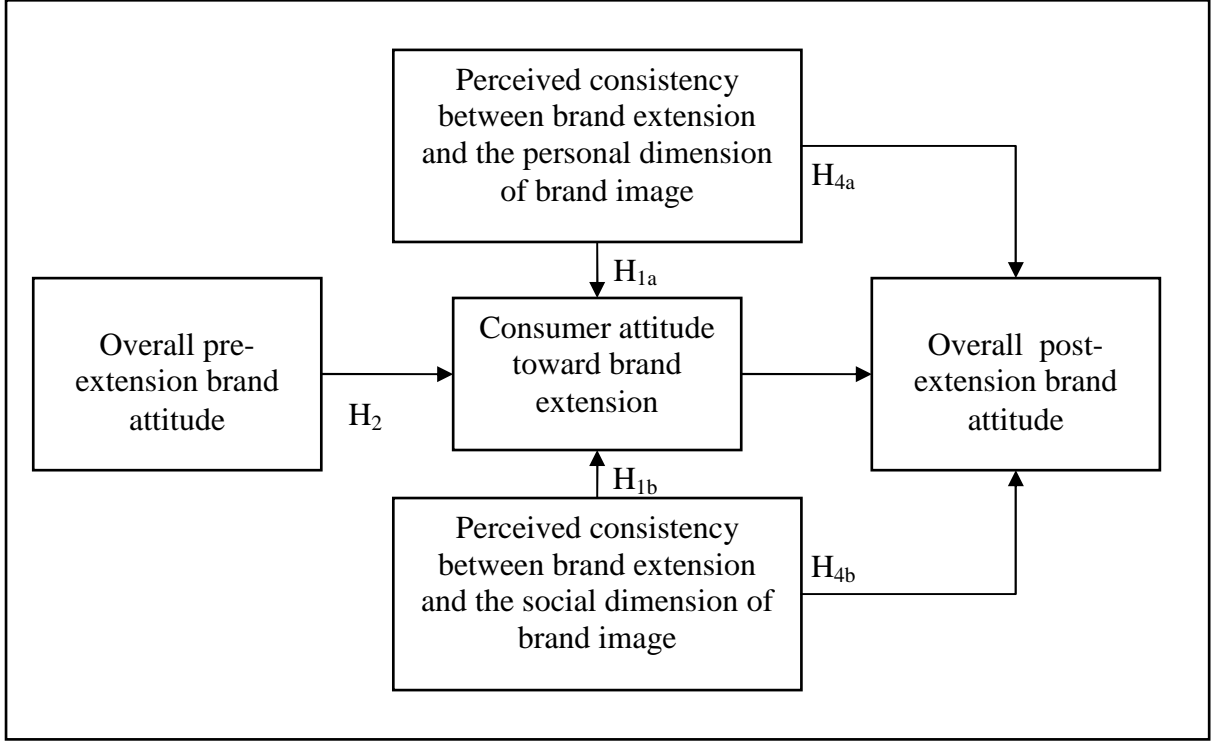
Perceived consistency between brand extension and the personal dimension of brand image

$H_{4a}$

$H_{1a}$

Overall pre-extension brand attitude

$H_2$

Consumer attitude toward brand extension

Overall post-extension brand attitude

$H_{1b}$

Perceived consistency between brand extension and the social dimension of brand image

$H_{4b}$